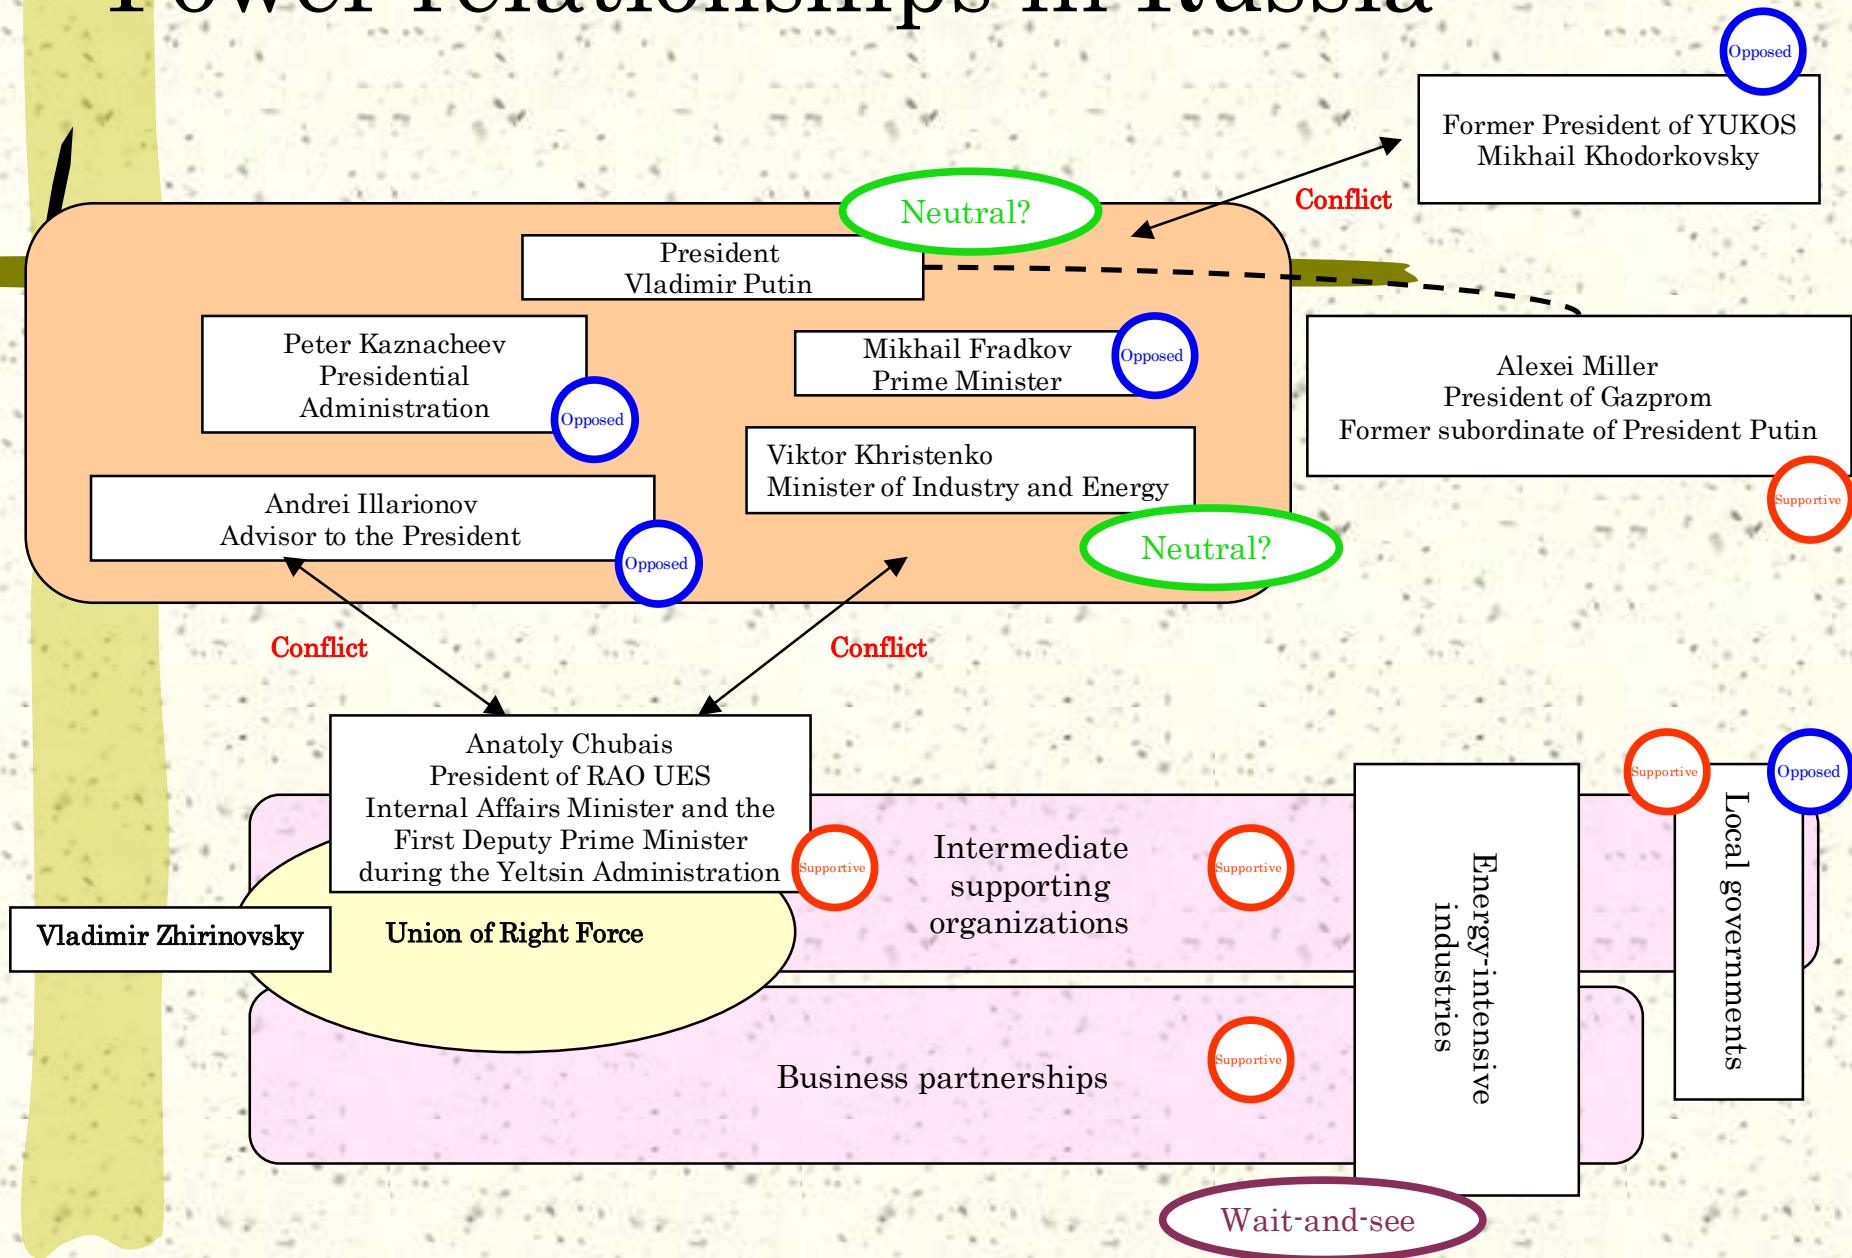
Power relationships in Russia

Opposed

Former President of YUKOS
Mikhail Khodorkovsky

Conflict

Neutral?

President
Vladimir Putin

Peter Kaznacheev
Presidential
Administration

Opposed

Mikhail Fradkov
Prime Minister

Opposed

Alexei Miller
President of Gazprom
Former subordinate of President Putin

Supportive

Viktor Khristenko
Minister of Industry and Energy

Andrei Illarionov
Advisor to the President

Opposed

Neutral?

Conflict

Conflict

Anatoly Chubais
President of RAO UES
Internal Affairs Minister and the
First Deputy Prime Minister
during the Yeltsin Administration

Supportive

Intermediate
supporting
organizations

Supportive

Supportive

Opposed

Energy-intensive
industries

Local governments

Vladimir Zhirinovsky

Union of Right Force

Business partnerships

Supportive

Wait-and-see